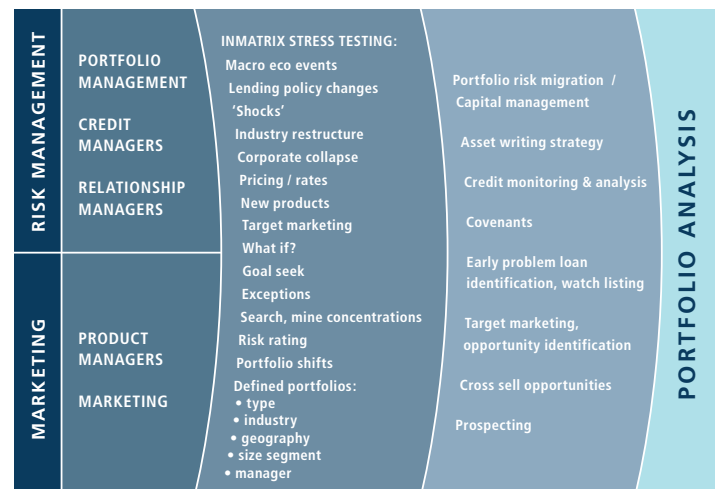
RISK MANAGEMENT

MARKETING

PORTFOLIO MANAGEMENT

CREDIT MANAGERS

RELATIONSHIP MANAGERS

PRODUCT MANAGERS

MARKETING

INMATRIX STRESS TESTING:
Macro eco events
Lending policy changes
'Shocks'
Industry restructure
Corporate collapse
Pricing / rates
New products
Target marketing
What if?
Goal seek
Exceptions
Search, mine concentrations
Risk rating
Portfolio shifts
Defined portfolios:
• type
• industry
• geography
• size segment
• manager

Portfolio risk migration / Capital management

Asset writing strategy

Credit monitoring & analysis

Covenants

Early problem loan identification, watch listing

Target marketing, opportunity identification

Cross sell opportunities

Prospecting

PORTFOLIO ANALYSIS